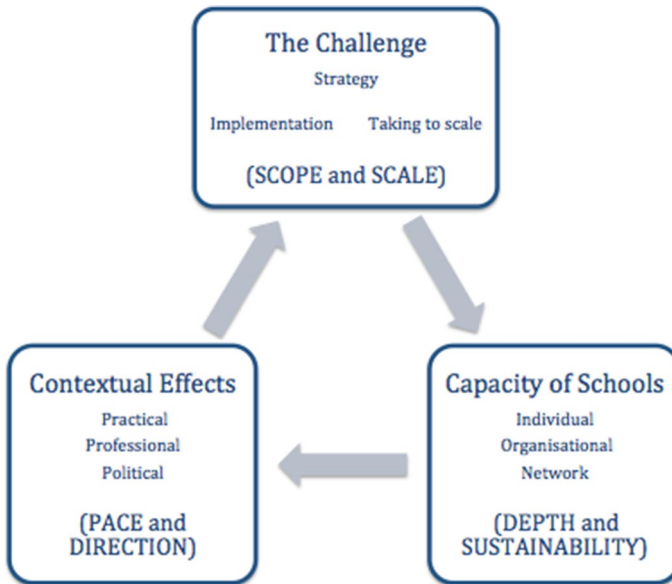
The Challenge
Strategy
Implementation Taking to scale
(SCOPE and SCALE)

Contextual Effects
Practical
Professional
Political
(PACE and DIRECTION)

Capacity of Schools
Individual
Organisational
Network
(DEPTH and SUSTAINABILITY)